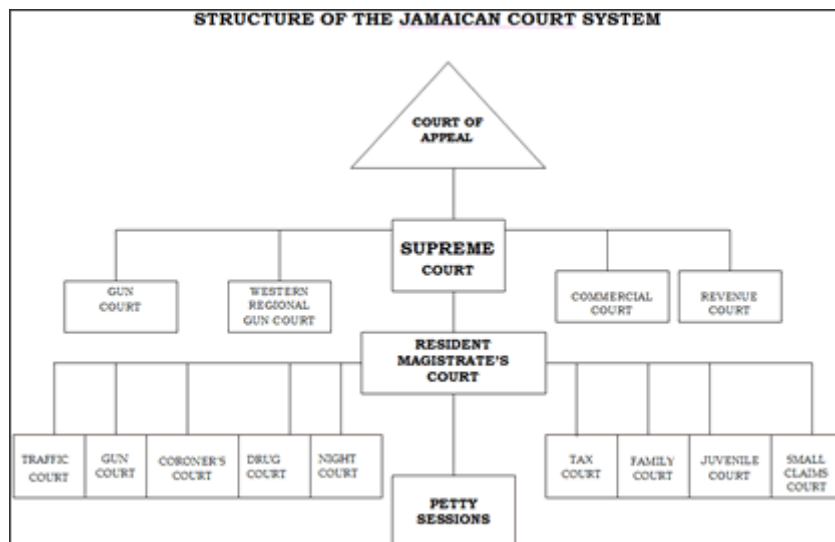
STRUCTURE OF THE JAMAICAN COURT SYSTEM

COURT OF APPEAL

SUPREME COURT

GUN COURT

WESTERN REGIONAL GUN COURT

COMMERCIAL COURT

REVENUE COURT

RESIDENT MAGISTRATE'S COURT

TRAFFIC COURT

GUN COURT

CORONER'S COURT

DRUG COURT

NIGHT COURT

PETTY SESSIONS

TAX COURT

FAMILY COURT

JUVENILE COURT

SMALL CLAIMS COURT